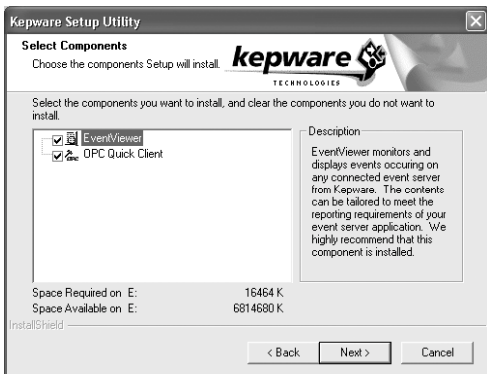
Kepware Setup Utility

Select Components
Choose the components Setup will install.

kepware
TECHNOLOGIES

Select the components you want to install, and clear the components you do not want to install.

EventViewer
OPC Quick Client

Description
EventViewer monitors and displays events occuring on any connected event server from Kepware. The contents can be tailored to meet the reporting requirements of your event server application. We highly recommend that this component is installed.

Space Required on E: 16464 K
Space Available on E: 6814680 K

InstallShield

< Back
Next >
Cancel